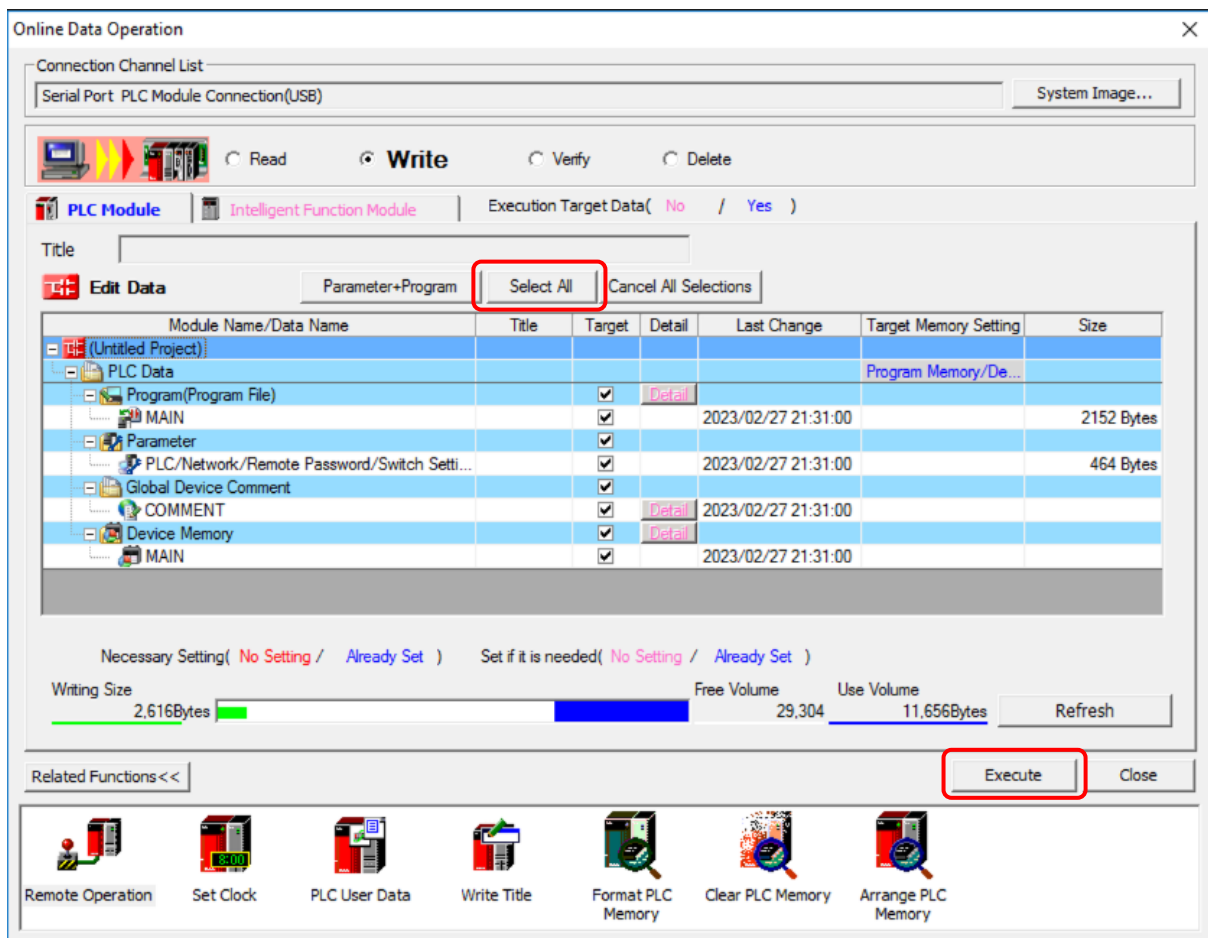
Online Data Operation

Connection Channel List
Serial Port PLC Module Connection(USB)
System Image...

Read
Write
Verify
Delete

PLC Module
Intelligent Function Module
Execution Target Data( No / Yes )

Title

Edit Data
Parameter+Program
Select All
Cancel All Selections

| Module Name/Data Name | Title | Target | Detail | Last Change | Target Memory Setting | Size |
|---|---|---|---|---|---|---|
| (Untitled Project) | | | | | | |
| PLC Data | | | | | Program Memory/De... | |
| Program(Program File) | | ☑ | Detail | | | |
| MAIN | | ☑ | | 2023/02/27 21:31:00 | | 2152 Bytes |
| Parameter | | ☑ | | | | |
| PLC/Network/Remote Password/Switch Setti... | | ☑ | | 2023/02/27 21:31:00 | | 464 Bytes |
| Global Device Comment | | ☑ | | | | |
| COMMENT | | ☑ | Detail | 2023/02/27 21:31:00 | | |
| Device Memory | | ☑ | Detail | | | |
| MAIN | | ☑ | | 2023/02/27 21:31:00 | | |

Necessary Setting( No Setting / Already Set ) Set if it is needed( No Setting / Already Set )

Writing Size
2,616Bytes
Free Volume
29,304
Use Volume
11,656Bytes
Refresh

Related Functions<<
Execute
Close

Remote Operation
Set Clock
8:00
PLC User Data
Write Title
Format PLC Memory
Clear PLC Memory
Arrange PLC Memory